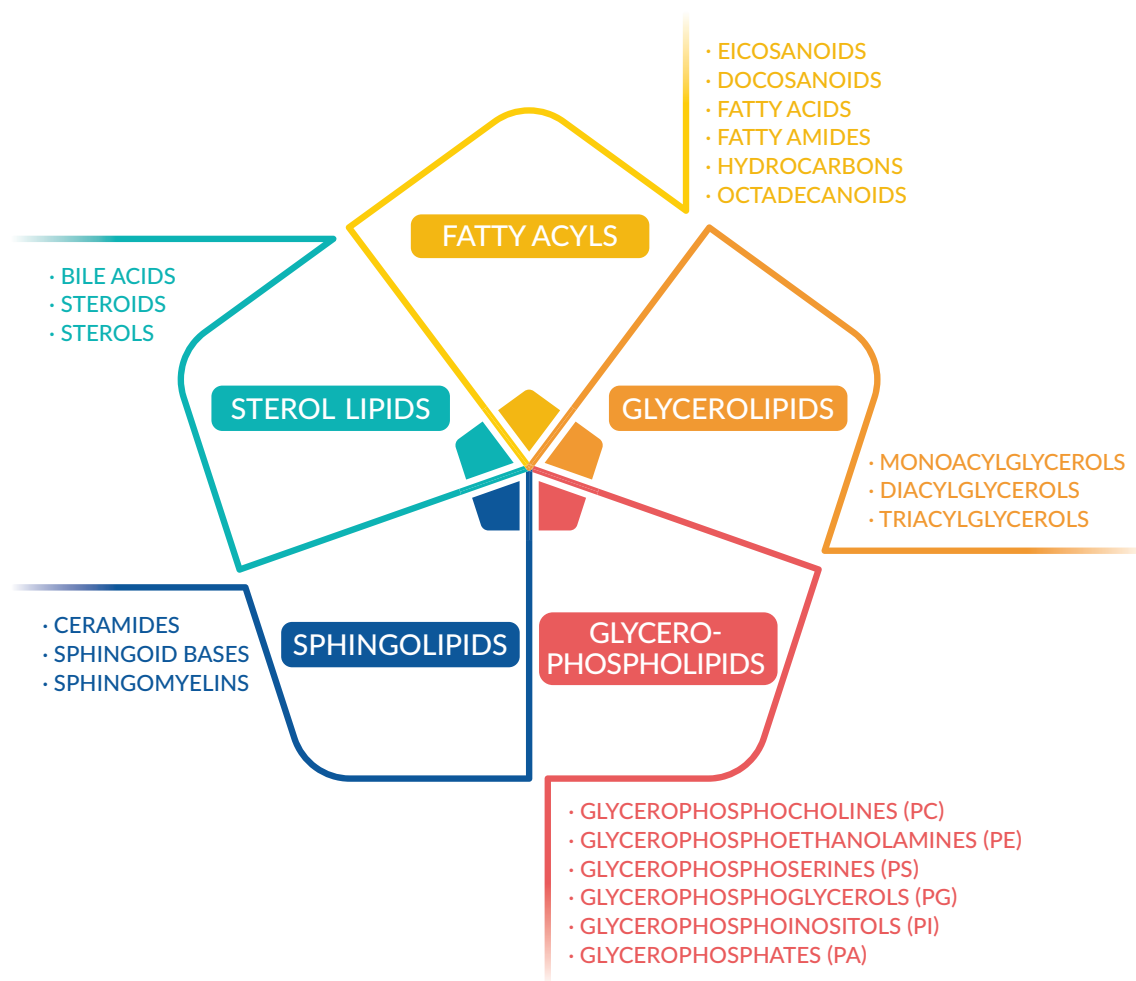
· EICOSANOIDS
· DOCOSANOIDS
· FATTY ACIDS
· FATTY AMIDES
· HYDROCARBONS
· OCTADECANOIDS

FATTY ACYLS

· BILE ACIDS
· STEROIDS
· STEROLS

STEROL LIPIDS

GLYCEROLIPIDS

· MONOACYLGLYCEROLS
· DIACYLGLYCEROLS
· TRIACYLGLYCEROLS

· CERAMIDES
· SPHINGOID BASES
· SPHINGOMYELINS

SPHINGOLIPIDS

GLYCEROPHOSPHOLIPIDS

· GLYCEROPHOSPHOCHOLINES (PC)
· GLYCEROPHOSPHOETHANOLAMINES (PE)
· GLYCEROPHOSPHOSERINES (PS)
· GLYCEROPHOSPHOGLYCEROLS (PG)
· GLYCEROPHOSPHOINOSITOLS (PI)
· GLYCEROPHOSPHATES (PA)